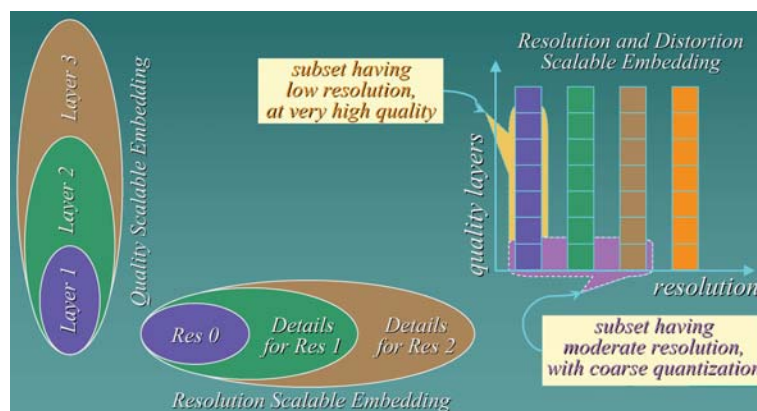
Layer 3

Layer 2

Layer 1

Quality Scalable Embedding

subset having low resolution, at very high quality

Resolution and Distortion Scalable Embedding

quality layers

resolution

Res 0

Details for Res 1

Details for Res 2

Resolution Scalable Embedding

subset having moderate resolution, with coarse quantization